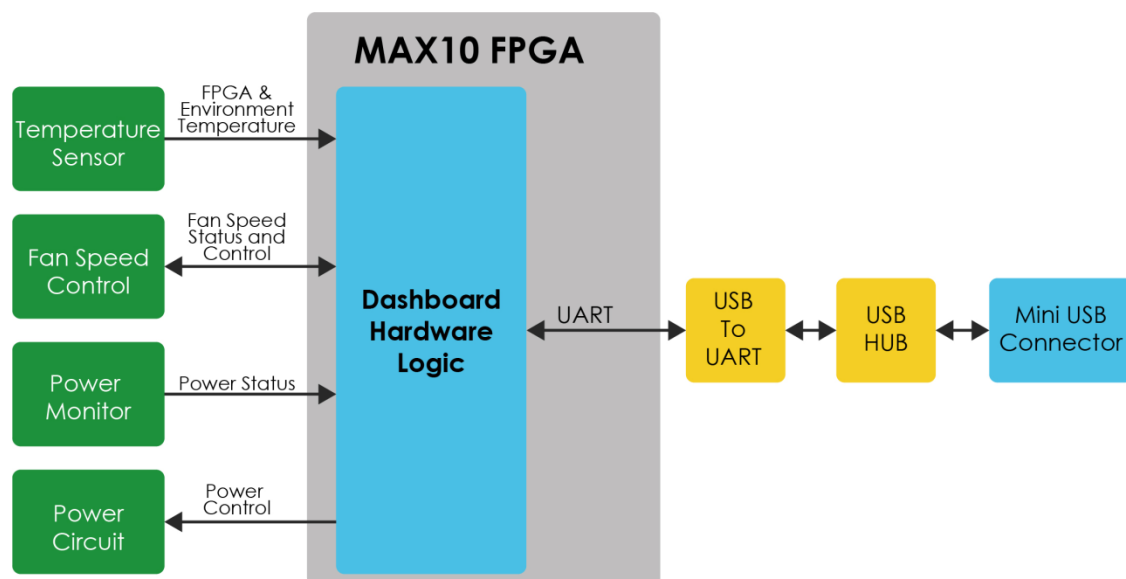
MAX10 FPGA

Temperature Sensor

FPGA & Environment Temperature

Fan Speed Control

Fan Speed Status and Control

Power Monitor

Power Status

Power Circuit

Power Control

Dashboard Hardware Logic

UART

USB To UART

USB HUB

Mini USB Connector